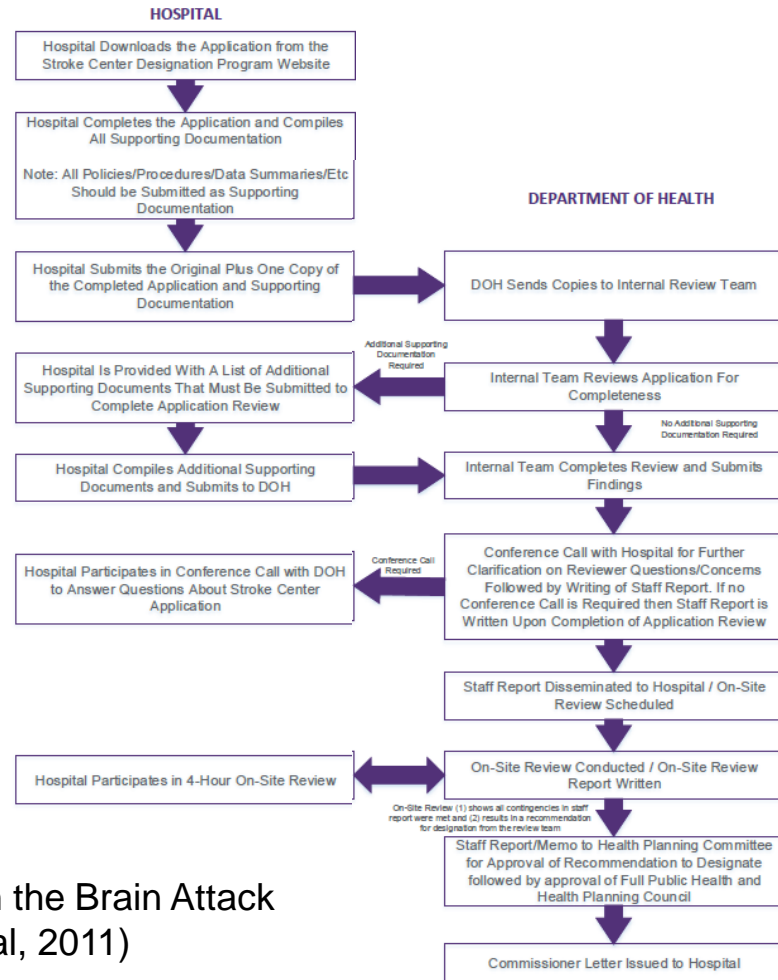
HOSPITAL

Hospital Downloads the Application from the Stroke Center Designation Program Website

Hospital Completes the Application and Compiles All Supporting Documentation

Note: All Policies/Procedures/Data Summaries/Etc Should be Submitted as Supporting Documentation

DEPARTMENT OF HEALTH

Hospital Submits the Original Plus One Copy of the Completed Application and Supporting Documentation

DOH Sends Copies to Internal Review Team

Additional Supporting Documentation Required

Hospital Is Provided With A List of Additional Supporting Documents That Must Be Submitted to Complete Application Review

Internal Team Reviews Application For Completeness

No Additional Supporting Documentation Required

Hospital Compiles Additional Supporting Documents and Submits to DOH

Internal Team Completes Review and Submits Findings

Conference Call Required

Hospital Participates in Conference Call with DOH to Answer Questions About Stroke Center Application

Conference Call with Hospital for Further Clarification on Reviewer Questions/Concerns Followed by Writing of Staff Report. If no Conference Call is Required then Staff Report is Written Upon Completion of Application Review

Staff Report Disseminated to Hospital / On-Site Review Scheduled

Hospital Participates in 4-Hour On-Site Review

On-Site Review Conducted / On-Site Review Report Written

On-Site Review (1) shows all contingencies in staff report were met and (2) results in a recommendation for designation from the review team

Staff Report/Memo to Health Planning Committee for Approval of Recommendation to Designate followed by approval of Full Public Health and Health Planning Council

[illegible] the Brain Attack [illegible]al, 2011)

Commissioner Letter Issued to Hospital